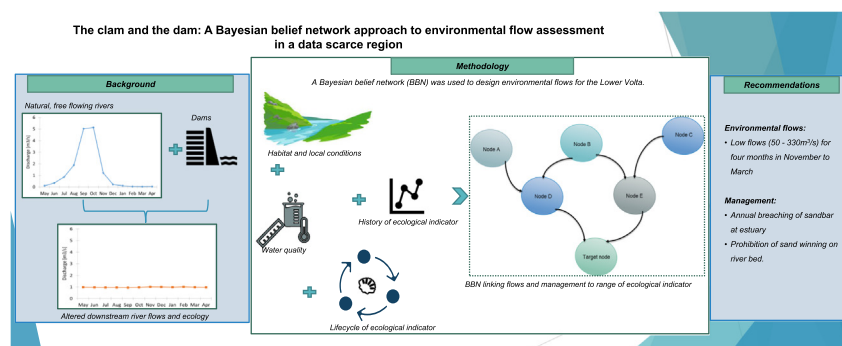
The clam and the dam: A Bayesian belief network approach to environmental flow assessment in a data scarce region

Background

Natural, free flowing rivers

Dams

| |
|---|
| 6 |
| 5 |
| 4 |
| 3 |
| 2 |
| 1 |
| 0 |

Discharge (m3/s)

May Jun Jul Aug Sep Oct Nov Dec Jan Feb Mar Apr

6
5
4
3
2
1
0

Discharge (m3/s)

May Jun Jul Aug Sep Oct Nov Dec Jan Feb Mar Apr

Altered downstream river flows and ecology

Methodology

A Bayesian belief network (BBN) was used to design environmental flows for the Lower Volta.

Habitat and local conditions

Water quality

History of ecological indicator

Lifecycle of ecological indicator

Node A

Node B

Node C

Node D

Node E

Target node

BBN linking flows and management to range of ecological indicator

Recommendations

Environmental flows:

• Low flows (50 - 330m³/s) for four months in November to March

Management:

• Annual breaching of sandbar at estuary

• Prohibition of sand winning on river bed.